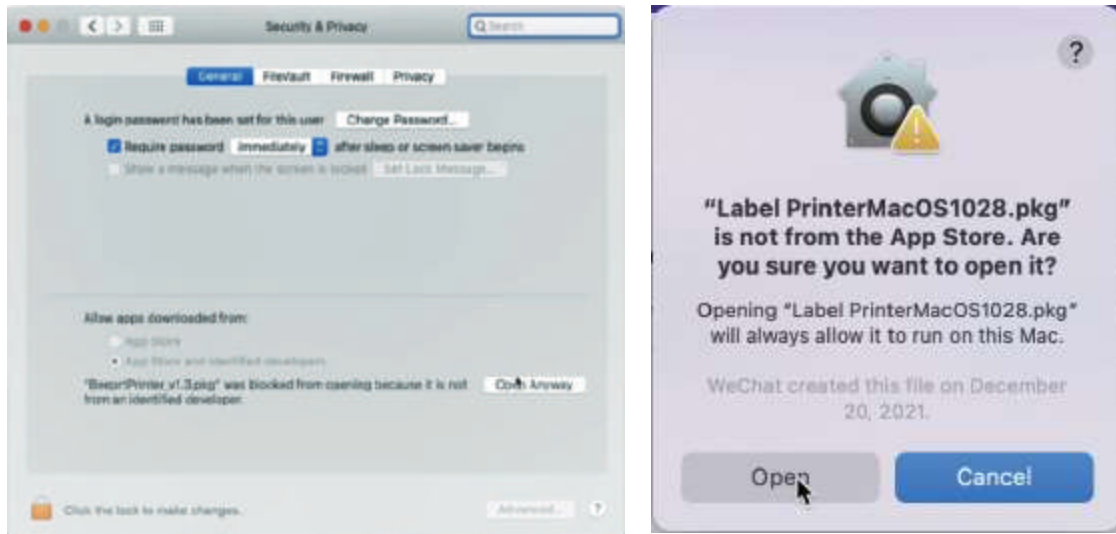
Security & Privacy

Search

General FileVault Firewall Privacy

A login password has been set for this user Change Password...

Require password immediately after sleep or screen saver begins

Show a message when the screen is locked Set Lock Message...

Allow apps downloaded from:

App Store

App Store and identified developers

"BeeprtPrinter_v1.3.pkg" was blocked from opening because it is not from an identified developer.

Open Anyway

Click the lock to make changes.

Advanced...

?

?

"Label PrinterMacOS1028.pkg" is not from the App Store. Are you sure you want to open it?

Opening "Label PrinterMacOS1028.pkg" will always allow it to run on this Mac.

WeChat created this file on December 20, 2021.

Open

Cancel